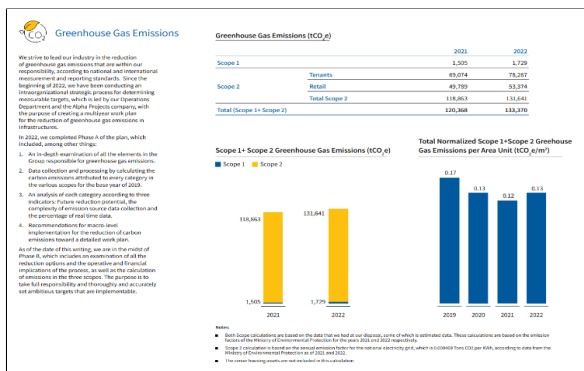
$CO_2$ Greenhouse Gas Emissions

We strive to lead our industry in the reduction of greenhouse gas emissions that are within our responsibility, according to national and international measurement and reporting standards. Since the beginning of 2022, we have been conducting an intraorganizational strategic process for determining measurable targets, which is led by our Operations Department and the Alpha Projects company, with the purpose of creating a multiyear work plan for the reduction of greenhouse gas emissions in infrastructures.

In 2022, we completed Phase A of the plan, which included, among other things:

1. An in-depth examination of all the elements in the Group responsible for greenhouse gas emissions.
2. Data collection and processing by calculating the carbon emissions attributed to every category in the various scopes for the base year of 2019.
3. An analysis of each category according to three indicators: Future reduction potential, the complexity of emission source data collection and the percentage of real time data.
4. Recommendations for macro-level implementation for the reduction of carbon emissions toward a detailed work plan.

As of the date of this writing, we are in the midst of Phase B, which includes an examination of all the reduction options and the operative and financial implications of the process, as well as the calculation of emissions in the three scopes. The purpose is to take full responsibility and thoroughly and accurately set ambitious targets that are implementable.

Greenhouse Gas Emissions ($tCO_2e$)

| | | 2021 | 2022 |
|---|---|---|---|
| Scope 1 | | 1,505 | 1,729 |
| Scope 2 | Tenants | 69,074 | 78,287 |
| | Retail | 49,789 | 53,374 |
| | Total Scope 2 | 118,863 | 131,641 |
| Total (Scope 1+ Scope 2) | | 120,368 | 133,370 |

Scope 1+ Scope 2 Greenhouse Gas Emissions ($tCO_2e$)

Scope 1 Scope 2

118,863
1,505
2021
131,641
1,729
2022

Total Normalized Scope 1+Scope 2 Greenhouse Gas Emissions per Area Unit ($tCO_2e/m^2$)

0.17 0.13 0.12 0.13
2019 2020 2021 2022

Notes

Both Scope calculations are based on the data that we had at our disposal, some of which is estimated data. These calculations are based on the emission factors of the Ministry of Environmental Protection for the years 2021 and 2022 respectively.

Scope 2 calculation is based on the annual emission factor for the national electricity grid, which is 0.000469 Tons CO2 per KWh, according to data from the Ministry of Environmental Protection as of 2021 and 2022.

The tenant financing assets are not included in this calculation.